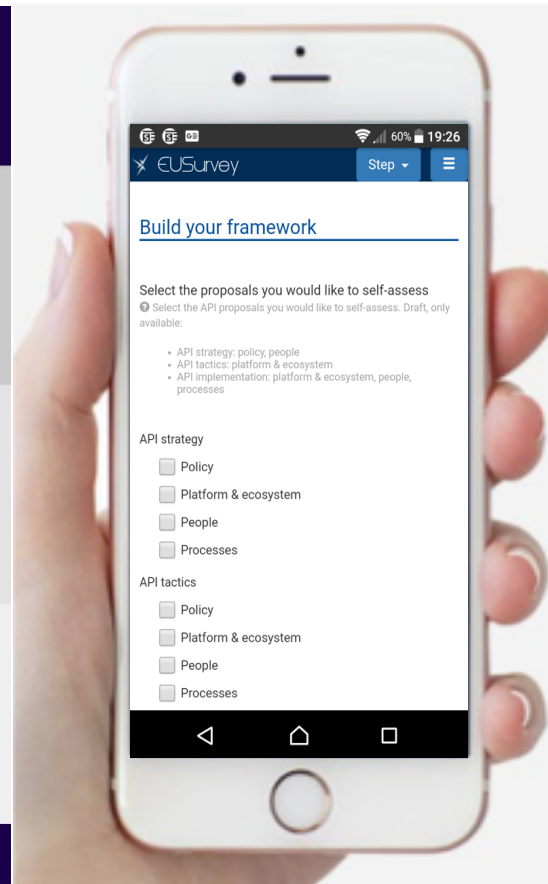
60% 19:26

EUSurvey

Step ▾

Build your framework

Select the proposals you would like to self-assess

Select the API proposals you would like to self-assess. Draft, only available:

- API strategy: policy, people
- API tactics: platform & ecosystem
- API implementation: platform & ecosystem, people, processes

API strategy

Policy

Platform & ecosystem

People

Processes

API tactics

Policy

Platform & ecosystem

People

Processes